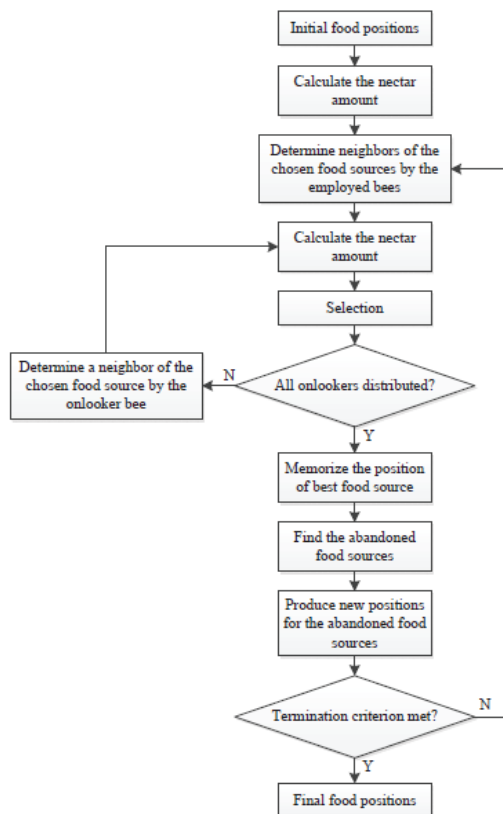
Initial food positions

Calculate the nectar amount

Determine neighbors of the chosen food sources by the employed bees

Calculate the nectar amount

Selection

Determine a neighbor of the chosen food source by the onlooker bee

N

All onlookers distributed?

Y

Memorize the position of best food source

Find the abandoned food sources

Produce new positions for the abandoned food sources

Termination criterion met?

N

Y

Final food positions